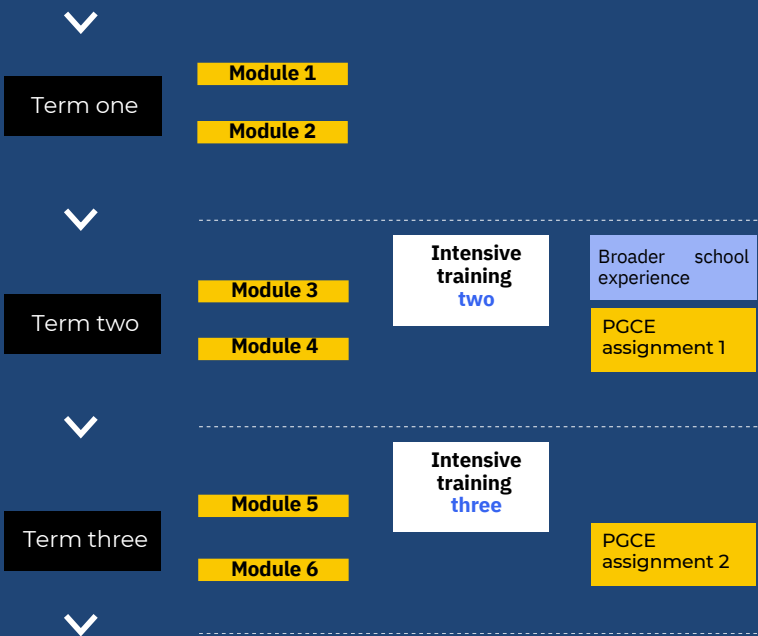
Term one

Module 1

Module 2

Term two

Module 3

Module 4

Intensive training two

Broader school experience

PGCE assignment 1

Term three

Module 5

Module 6

Intensive training three

PGCE assignment 2